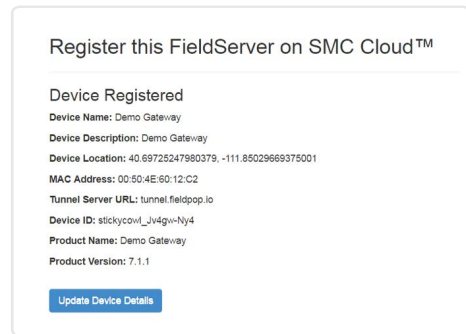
Register this FieldServer on SMC Cloud™

Device Registered

Device Name: Demo Gateway

Device Description: Demo Gateway

Device Location: 40.69725247980379, -111.85029669375001

MAC Address: 00:50:4E:60:12:C2

Tunnel Server URL: tunnel.fieldpop.io

Device ID: stickycowl_Jv4gw-Ny4

Product Name: Demo Gateway

Product Version: 7.1.1

Update Device Details